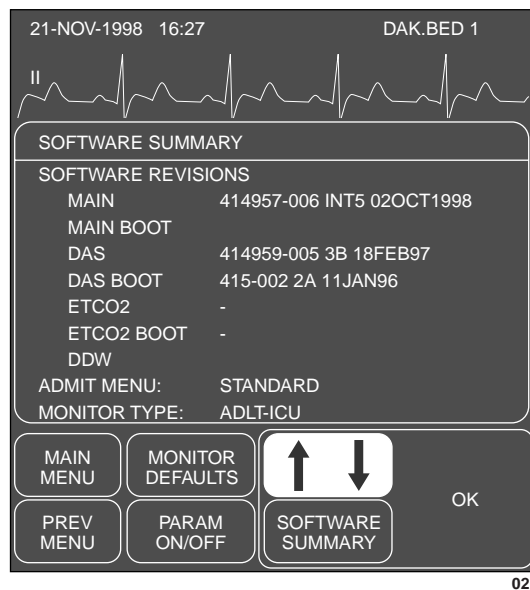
21-NOV-1998 16:27

DAK.BED 1

II

SOFTWARE SUMMARY

SOFTWARE REVISIONS

| | |
|---|---|
| MAIN | 414957-006 INT5 02OCT1998 |
| MAIN BOOT | |
| DAS | 414959-005 3B 18FEB97 |
| DAS BOOT | 415-002 2A 11JAN96 |
| ETCO2 | - |
| ETCO2 BOOT | - |
| DDW | |
| ADMIT MENU: | STANDARD |
| MONITOR TYPE: | ADLT-ICU |

MAIN MENU

MONITOR DEFAULTS

↑ ↓

OK

PREV MENU

PARAM ON/OFF

SOFTWARE SUMMARY

02